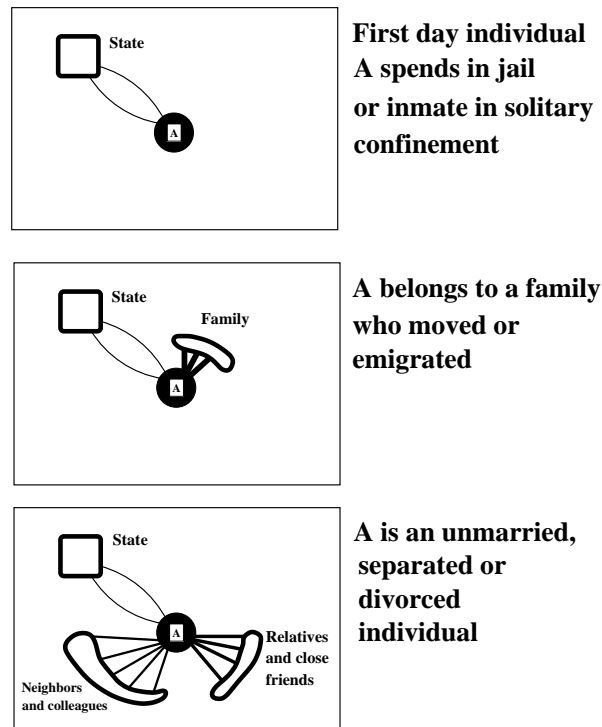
State

A

First day individual A spends in jail or inmate in solitary confinement

State

Family

A

A belongs to a family who moved or emigrated

State

A

Relatives and close friends

Neighbors and colleagues

A is an unmarried, separated or divorced individual